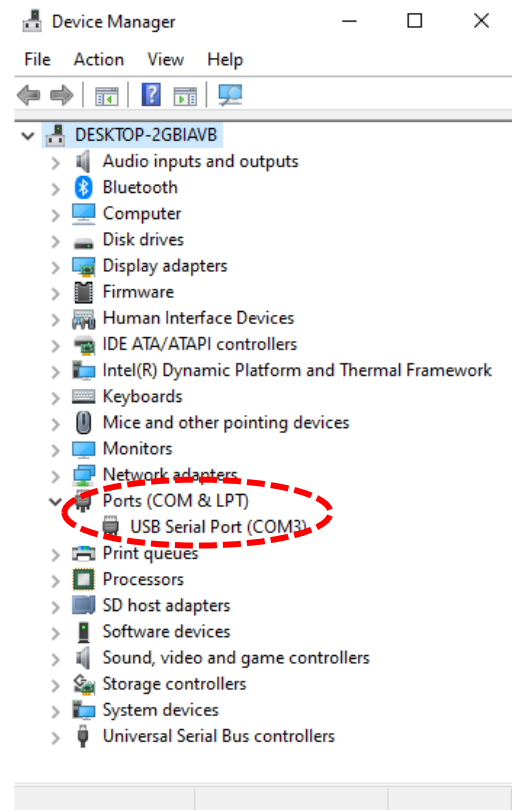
Device Manager

File Action View Help

DESKTOP-2GBIAVB
Audio inputs and outputs
Bluetooth
Computer
Disk drives
Display adapters
Firmware
Human Interface Devices
IDE ATA/ATAPI controllers
Intel(R) Dynamic Platform and Thermal Framework
Keyboards
Mice and other pointing devices
Monitors
Network adapters
Ports (COM & LPT)
USB Serial Port (COM3)
Print queues
Processors
SD host adapters
Software devices
Sound, video and game controllers
Storage controllers
System devices
Universal Serial Bus controllers